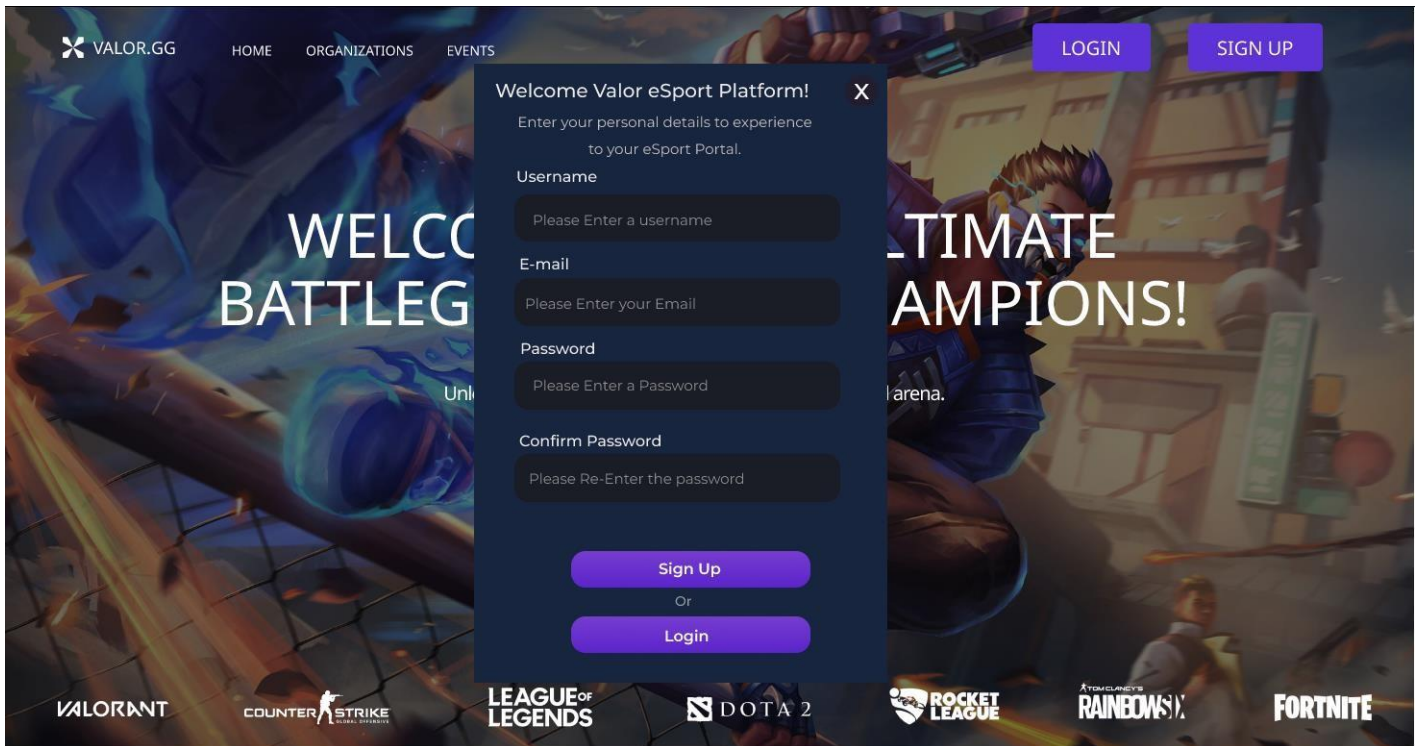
VALOR.GG HOME ORGANIZATIONS EVENTS

LOGIN SIGN UP

WELC LTIMATE
BATTLEG AMPIONS!

Unl l arena.

Welcome Valor eSport Platform!
X
Enter your personal details to experience to your eSport Portal.

Username
Please Enter a username

E-mail
Please Enter your Email

Password
Please Enter a Password

Confirm Password
Please Re-Enter the password

Sign Up
Or
Login

VALORANT COUNTER STRIKE GLOBAL OFFENSIVE LEAGUE OF LEGENDS DOTA 2 ROCKET LEAGUE TOM CLANCY'S RAINBOW SIX FORTNITE